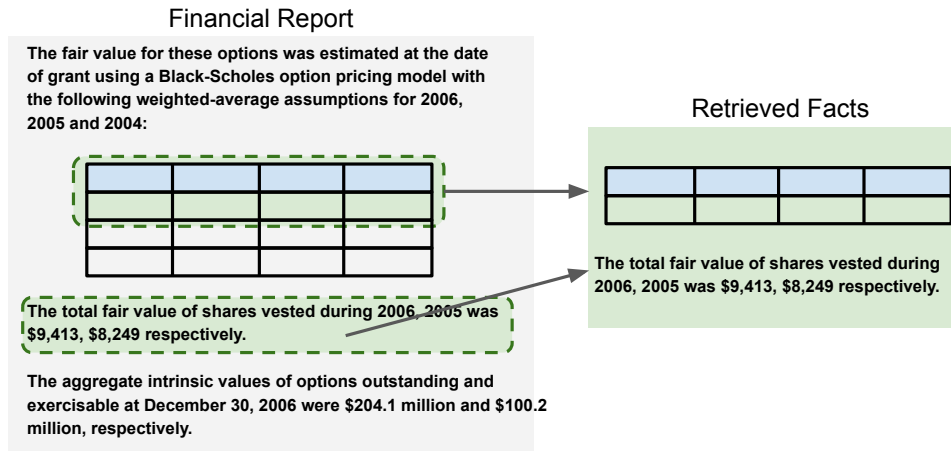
Financial Report

The fair value for these options was estimated at the date of grant using a Black-Scholes option pricing model with the following weighted-average assumptions for 2006, 2005 and 2004:

The total fair value of shares vested during 2006, 2005 was $9,413, $8,249 respectively.

The aggregate intrinsic values of options outstanding and exercisable at December 30, 2006 were $204.1 million and $100.2 million, respectively.

Retrieved Facts

The total fair value of shares vested during 2006, 2005 was $9,413, $8,249 respectively.